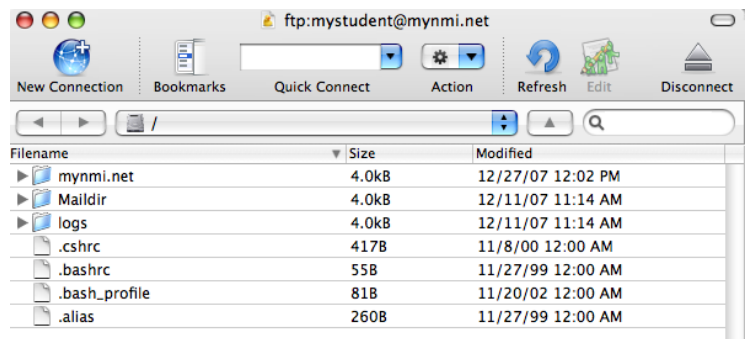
ftp:mystudent@mynmi.net

New Connection
Bookmarks
Quick Connect
Action
Refresh
Edit
Disconnect

/

| Filename | Size | Modified |
|---|---|---|
| mynmi.net | 4.0kB | 12/27/07 12:02 PM |
| Maildir | 4.0kB | 12/11/07 11:14 AM |
| logs | 4.0kB | 12/11/07 11:14 AM |
| .cshrc | 417B | 11/8/00 12:00 AM |
| .bashrc | 55B | 11/27/99 12:00 AM |
| .bash_profile | 81B | 11/20/02 12:00 AM |
| .alias | 260B | 11/27/99 12:00 AM |